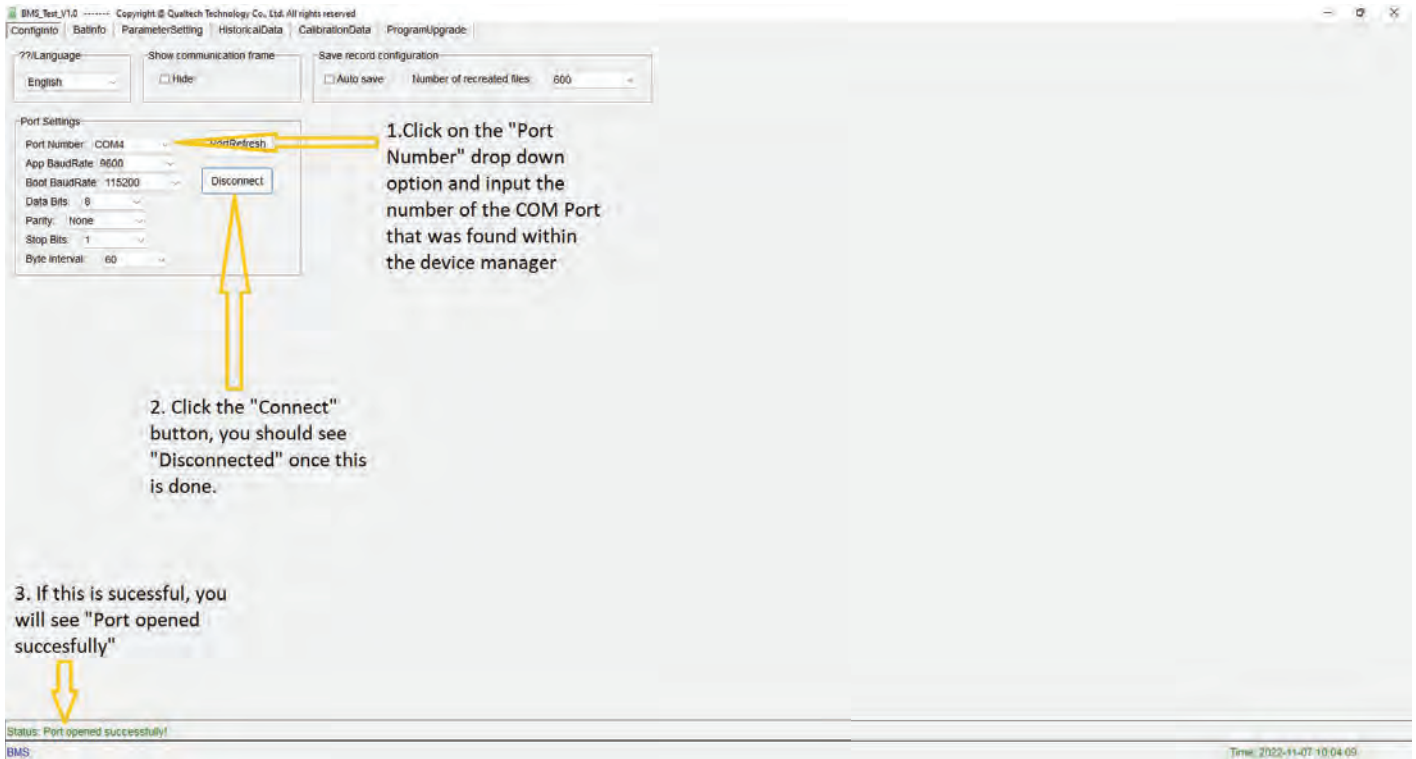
BMS_Test_V1.0 -------- Copyright © Qualtech Technology Co., Ltd. All rights reserved

ConfigInfo | BatInfo | ParameterSetting | HistoricalData | CalibrationData | ProgramUpgrade

??/Language
English

Show communication frame
Hide

Save record configuration
Auto save
Number of recreated files 600

Port Settings
Port Number COM4
PortRefresh
App BaudRate 9600
Boot BaudRate 115200
Disconnect
Data Bits 8
Parity: None
Stop Bits 1
Byte interval: 60

1.Click on the "Port Number" drop down option and input the number of the COM Port that was found within the device manager

2. Click the "Connect" button, you should see "Disconnected" once this is done.

3. If this is sucessful, you will see "Port opened succesfully"

Status: Port opened successfully!

BMS

Time: 2022-11-07 10:04:09